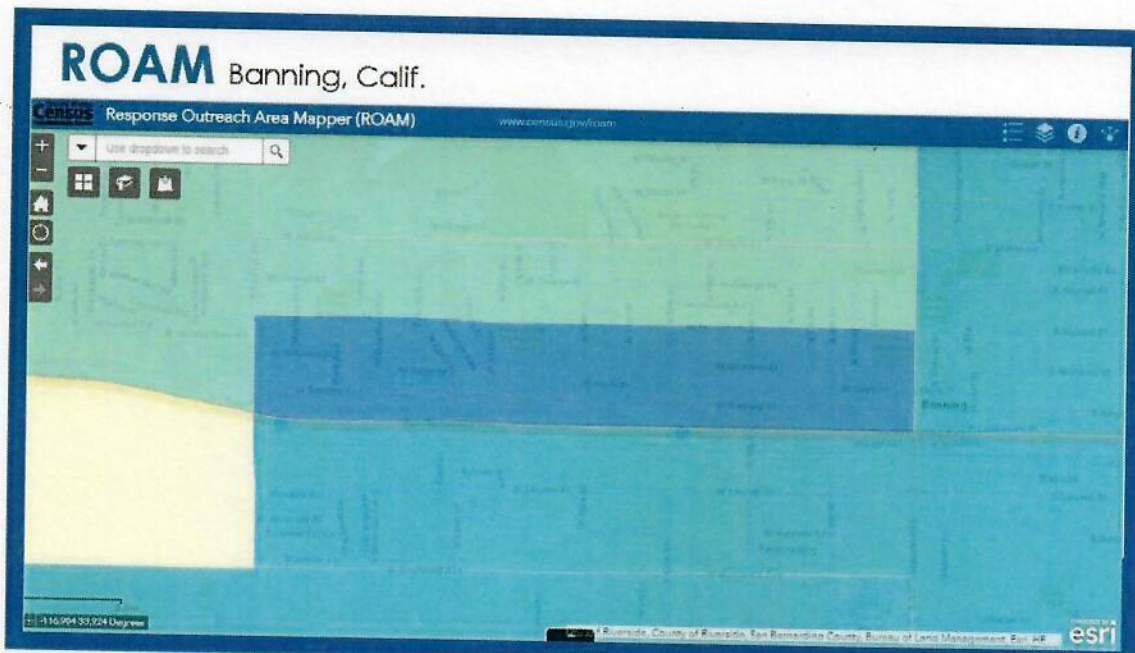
ROAM Banning, Calif.

Census Response Outreach Area Mapper (ROAM) www.census.gov/roam

Use dropdown to search

Banning

-116.904 33.924 Degrees

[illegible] Riverside, County of Riverside, San Bernardino County, Bureau of Land Management, Esri, HE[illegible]

esri